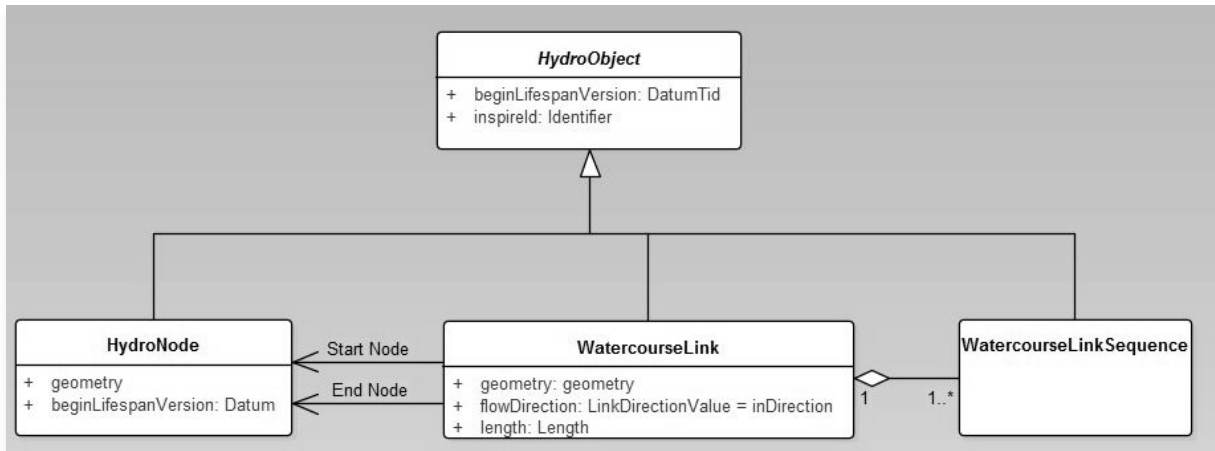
HydroObject

+ beginLifespanVersion: DatumTid
+ inspireId: Identifier

HydroNode

+ geometry
+ beginLifespanVersion: Datum

Start Node

End Node

WatercourseLink

+ geometry: geometry
+ flowDirection: LinkDirectionValue = inDirection
+ length: Length

1

1..*

WatercourseLinkSequence